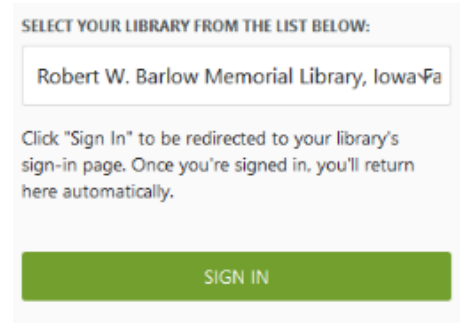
SELECT YOUR LIBRARY FROM THE LIST BELOW:

Robert W. Barlow Memorial Library, Iowa Fa

Click "Sign In" to be redirected to your library's sign-in page. Once you're signed in, you'll return here automatically.

SIGN IN